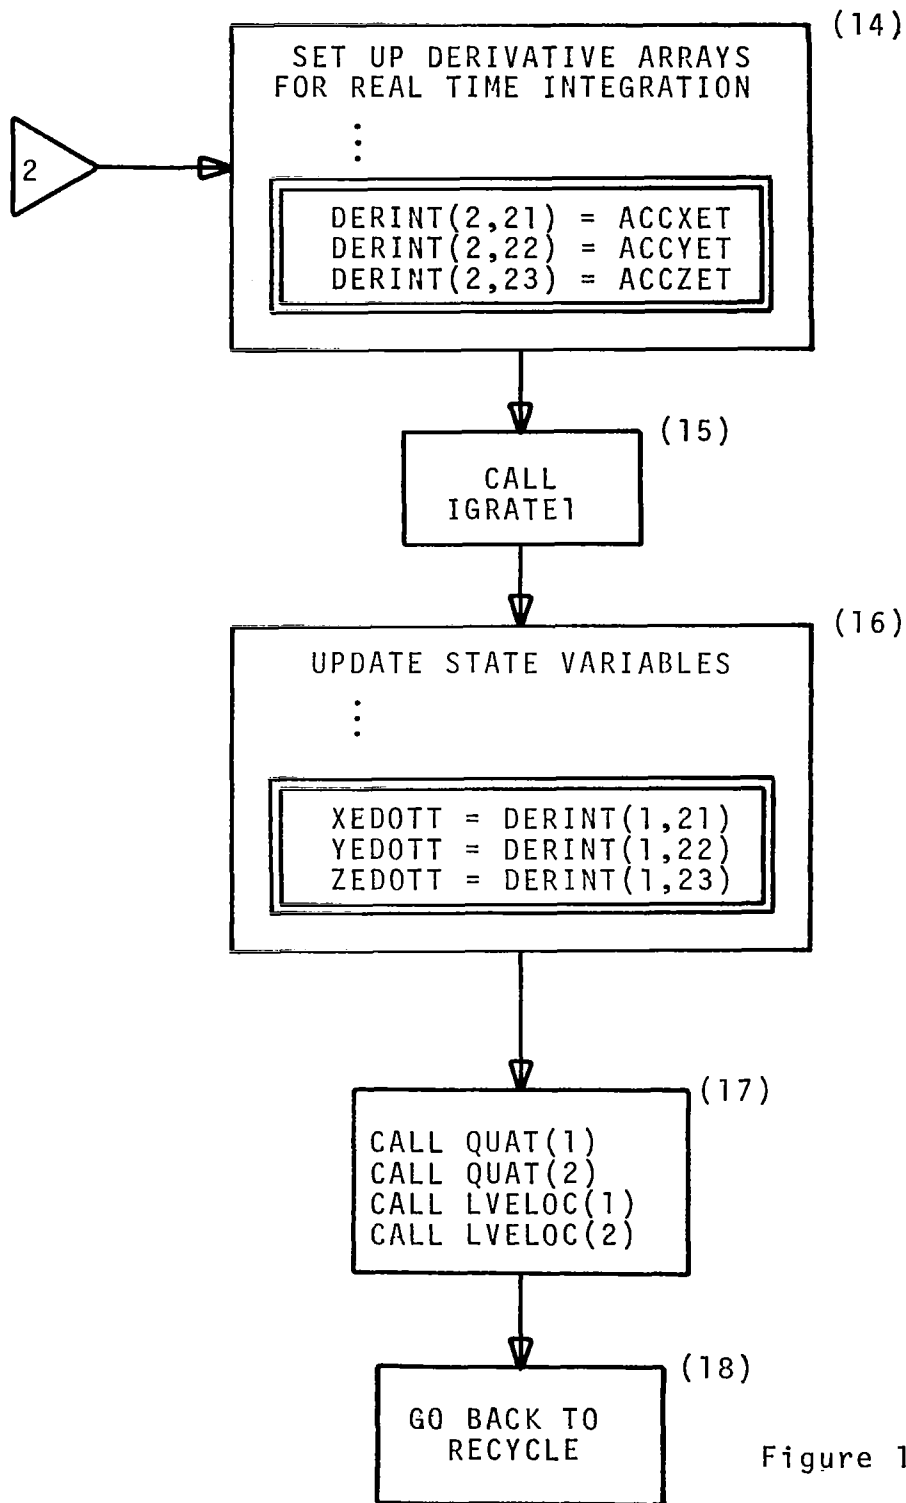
(14)

SET UP DERIVATIVE ARRAYS FOR REAL TIME INTEGRATION

⋮

DERINT(2,21) = ACCXET
DERINT(2,22) = ACCYET
DERINT(2,23) = ACCZET

2

(15)

CALL IGRATE1

(16)

UPDATE STATE VARIABLES

⋮

XEDOTT = DERINT(1,21)
YEDOTT = DERINT(1,22)
ZEDOTT = DERINT(1,23)

(17)

CALL QUAT(1)
CALL QUAT(2)
CALL LVELOC(1)
CALL LVELOC(2)

(18)

GO BACK TO RECYCLE

Figure 1